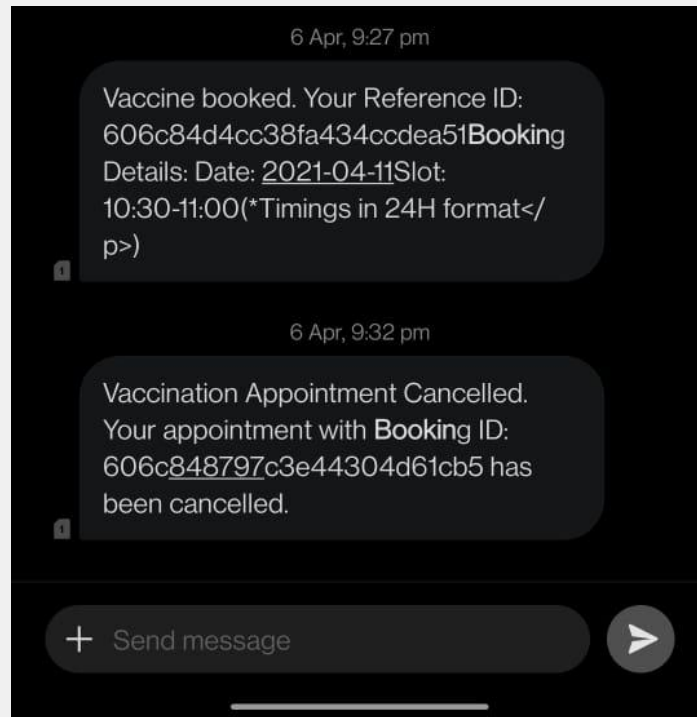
6 Apr, 9:27 pm

Vaccine booked. Your Reference ID: 606c84d4cc38fa434ccdea51Booking Details: Date: 2021-04-11Slot: 10:30-11:00(*Timings in 24H format</p>)

6 Apr, 9:32 pm

Vaccination Appointment Cancelled. Your appointment with Booking ID: 606c848797c3e44304d61cb5 has been cancelled.

+ Send message